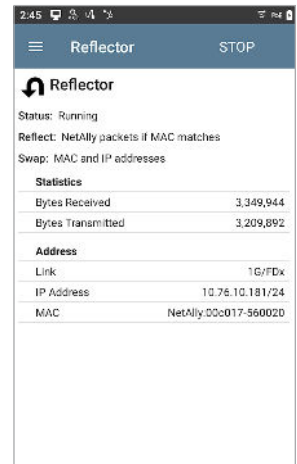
2:45

Reflector STOP

Reflector

Status: Running

Reflect: NetAlly packets if MAC matches

Swap: MAC and IP addresses

Statistics

| | |
|---|---|
| Bytes Received | 3,349,944 |
| Bytes Transmitted | 3,209,892 |

Address

| | |
|---|---|
| Link | 1G/FDx |
| IP Address | 10.76.10.181/24 |
| MAC | NetAlly:00c017-560020 |